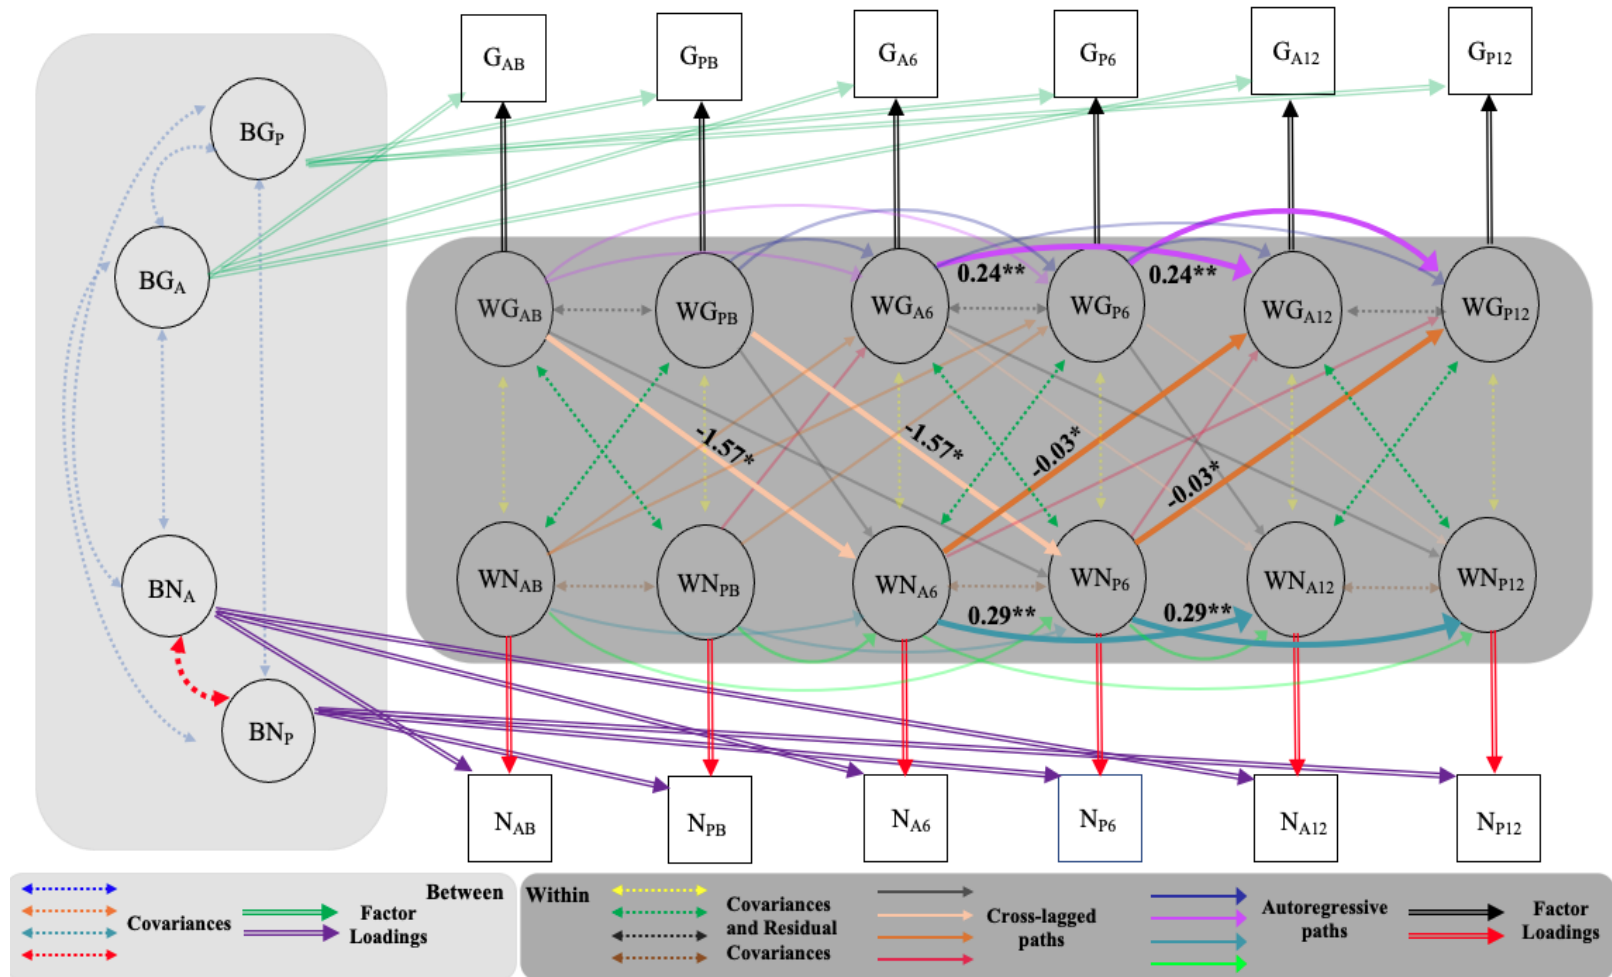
$G_{AB}$ $G_{PB}$ $G_{A6}$ $G_{P6}$ $G_{A12}$ $G_{P12}$

$BG_P$

$BG_A$

$WG_{AB}$ $WG_{PB}$ $WG_{A6}$ $WG_{P6}$ $WG_{A12}$ $WG_{P12}$

0.24** 0.24**

-1.57* -1.57* -0.03* -0.03*

$BN_A$

$WN_{AB}$ $WN_{PB}$ $WN_{A6}$ $WN_{P6}$ $WN_{A12}$ $WN_{P12}$

0.29** 0.29**

$BN_P$

$N_{AB}$ $N_{PB}$ $N_{A6}$ $N_{P6}$ $N_{A12}$ $N_{P12}$

Between

Covariances

Factor Loadings

Within

Covariances and Residual Covariances

Cross-lagged paths

Autoregressive paths

Factor Loadings